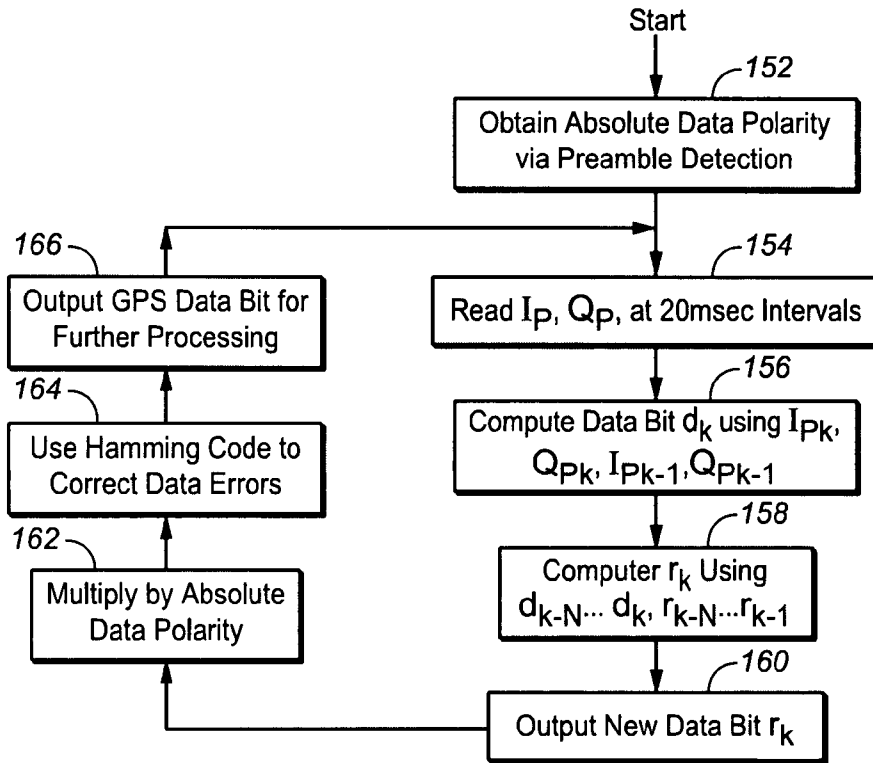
Start

152

Obtain Absolute Data Polarity via Preamble Detection

154

Read $I_P$, $Q_P$, at 20msec Intervals

156

Compute Data Bit $d_k$ using $I_{Pk}$, $Q_{Pk}$, $I_{Pk-1}$, $Q_{Pk-1}$

158

Computer $r_k$ Using $d_{k-N}$... $d_k$, $r_{k-N}$...$r_{k-1}$

160

Output New Data Bit $r_k$

162

Multiply by Absolute Data Polarity

164

Use Hamming Code to Correct Data Errors

166

Output GPS Data Bit for Further Processing